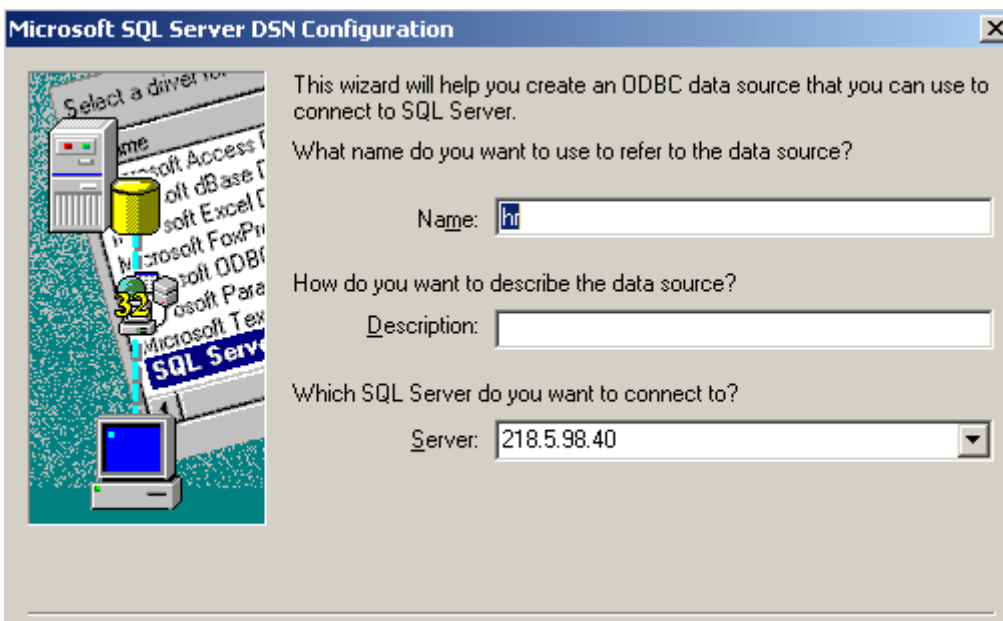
Microsoft SQL Server DSN Configuration

Select a driver fo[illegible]
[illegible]me
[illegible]osoft Access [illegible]
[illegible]soft dBase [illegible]
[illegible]soft Excel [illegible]
Microsoft FoxPr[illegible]
Microsoft ODBC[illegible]
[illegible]osoft Para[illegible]
Microsoft Tex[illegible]
SQL Serv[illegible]
32

This wizard will help you create an ODBC data source that you can use to connect to SQL Server.

What name do you want to use to refer to the data source?

Name: hr

How do you want to describe the data source?

Description:

Which SQL Server do you want to connect to?

Server: 218.5.98.40